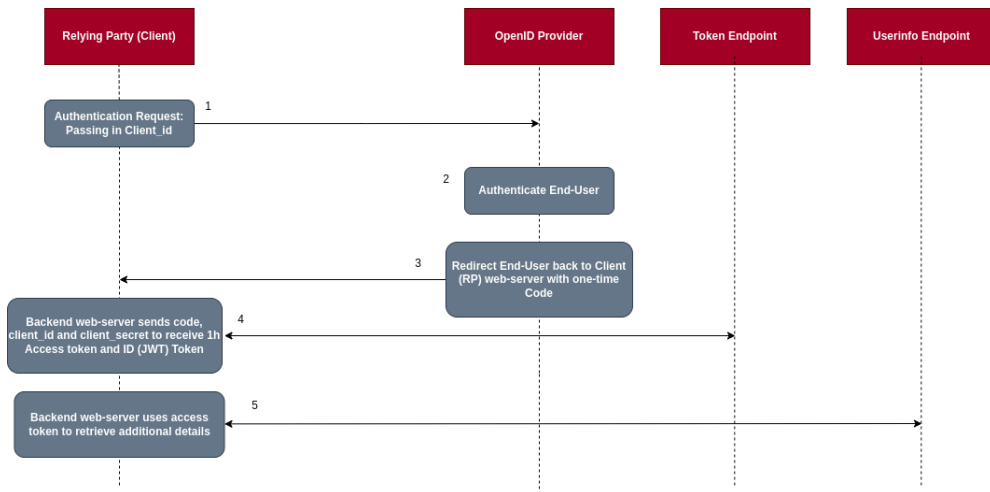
Relying Party (Client)

OpenID Provider

Token Endpoint

Userinfo Endpoint

1

Authentication Request: Passing in Client_id

2

Authenticate End-User

3

Redirect End-User back to Client (RP) web-server with one-time Code

4

Backend web-server sends code, client_id and client_secret to receive 1h Access token and ID (JWT) Token

5

Backend web-server uses access token to retrieve additional details